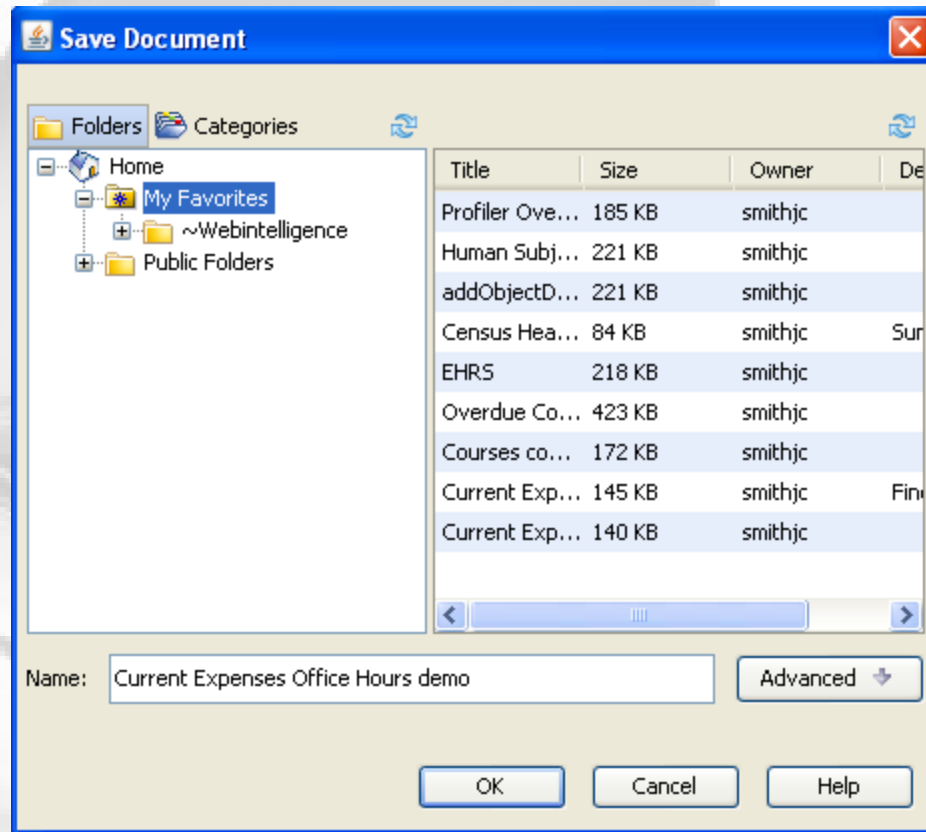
Save Document

Folders Categories

Home
My Favorites
~Webintelligence
Public Folders

| Title | Size | Owner | De |
|---|---|---|---|
| Profiler Ove... | 185 KB | smithjc | |
| Human Subj... | 221 KB | smithjc | |
| addObjectD... | 221 KB | smithjc | |
| Census Hea... | 84 KB | smithjc | Sur |
| EHRS | 218 KB | smithjc | |
| Overdue Co... | 423 KB | smithjc | |
| Courses co... | 172 KB | smithjc | |
| Current Exp... | 145 KB | smithjc | Fin |
| Current Exp... | 140 KB | smithjc | |

Name: Current Expenses Office Hours demo

Advanced

OK Cancel Help